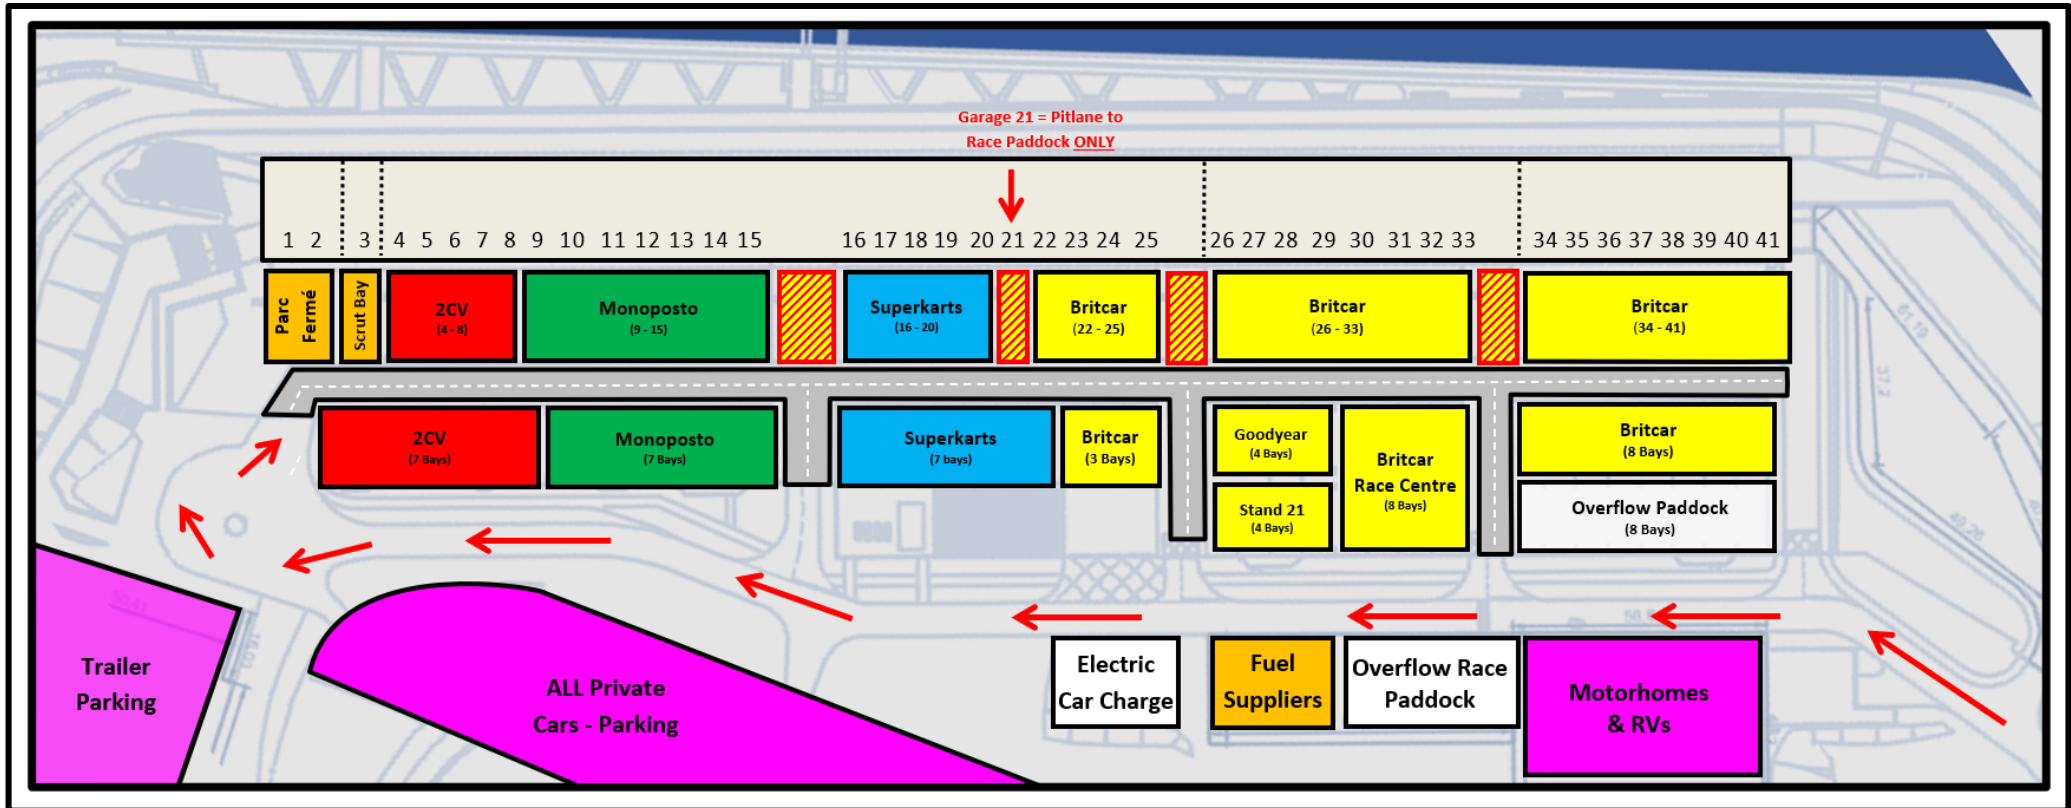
Garage 21 = Pitlane to Race Paddock ONLY

1 2 3 4 5 6 7 8 9 10 11 12 13 14 15 16 17 18 19 20 21 22 23 24 25 26 27 28 29 30 31 32 33 34 35 36 37 38 39 40 41

Parc Fermé

Scrut Bay

2CV
(4 - 8)

Monoposto
(9 - 15)

Superkarts
(16 - 20)

Britcar
(22 - 25)

Britcar
(26 - 33)

Britcar
(34 - 41)

2CV
(7 Bays)

Monoposto
(7 Bays)

Superkarts
(7 bays)

Britcar
(3 Bays)

Goodyear
(4 Bays)

Stand 21
(4 Bays)

Britcar Race Centre
(8 Bays)

Britcar
(8 Bays)

Overflow Paddock
(8 Bays)

Trailer Parking

ALL Private Cars - Parking

Electric Car Charge

Fuel Suppliers

Overflow Race Paddock

Motorhomes & RVs